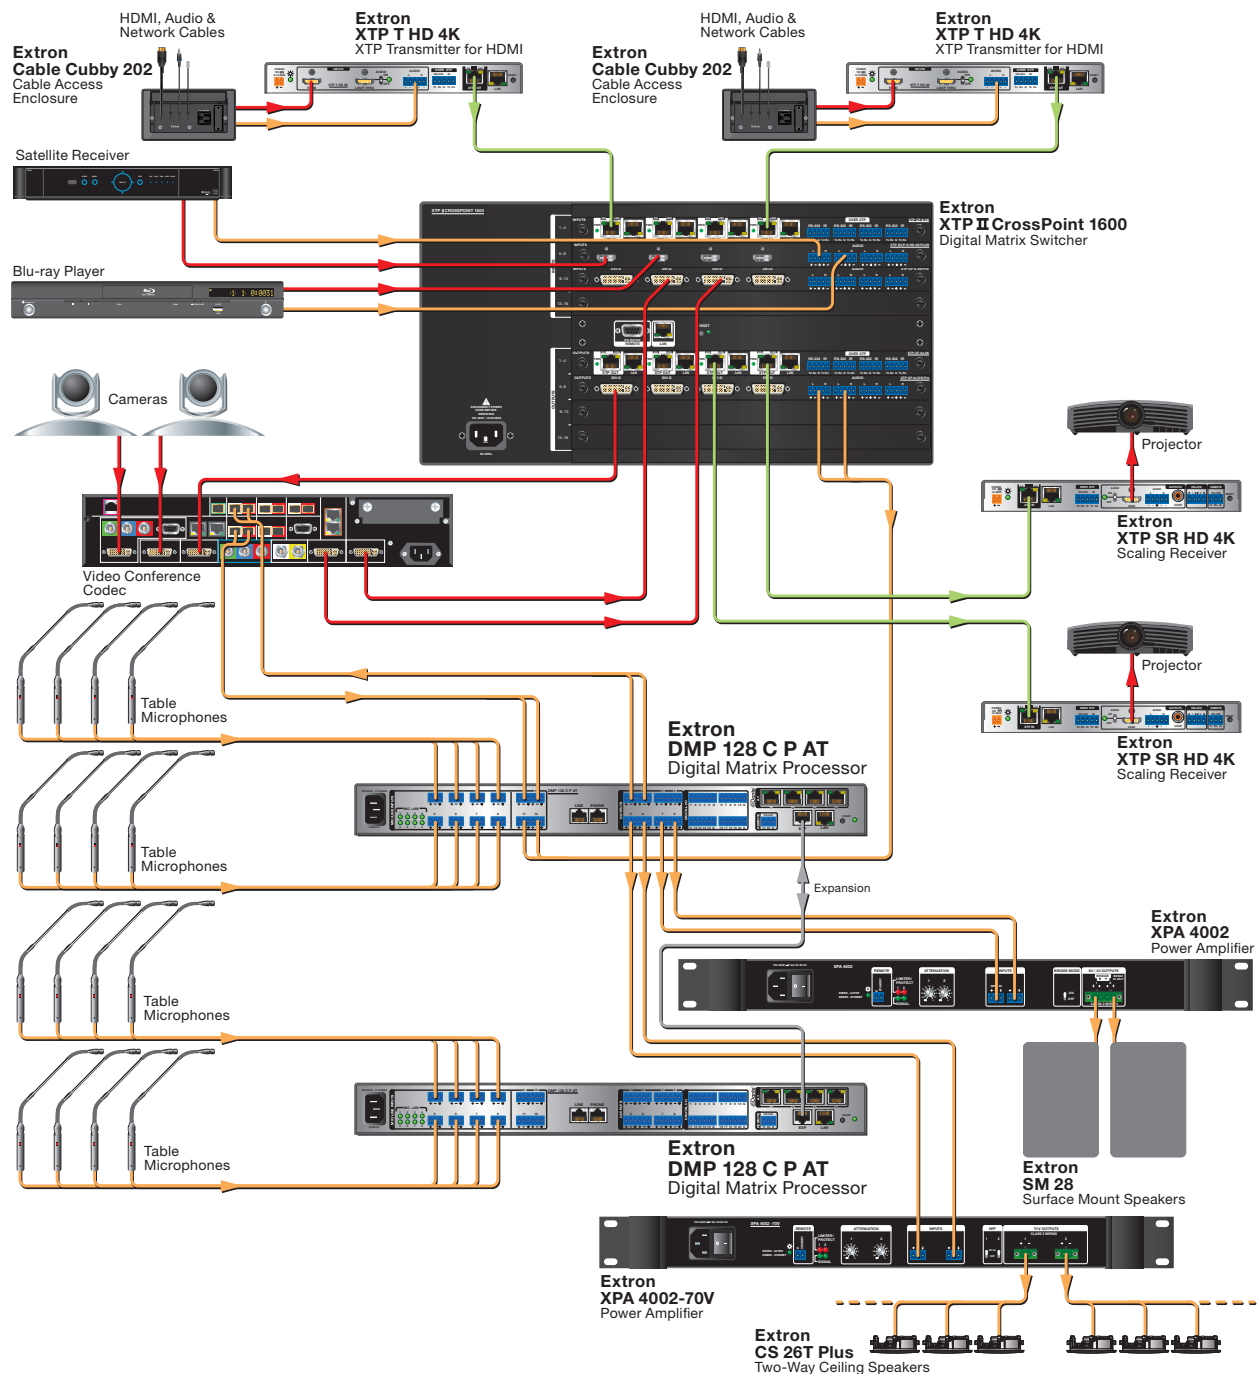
HDMI, Audio & Network Cables

Extron
XTP T HD 4K
XTP Transmitter for HDMI

Extron
Cable Cubby 202
Cable Access Enclosure

HDMI, Audio & Network Cables

Extron
XTP T HD 4K
XTP Transmitter for HDMI

Extron
Cable Cubby 202
Cable Access Enclosure

Satellite Receiver

Extron
XTP II CrossPoint 1600
Digital Matrix Switcher

Blu-ray Player

Cameras

Projector

Extron
XTP SR HD 4K
Scaling Receiver

Video Conference Codec

Projector

Table Microphones

Extron
XTP SR HD 4K
Scaling Receiver

Extron
DMP 128 C P AT
Digital Matrix Processor

Table Microphones

Expansion

Extron
XPA 4002
Power Amplifier

Table Microphones

Table Microphones

Extron
DMP 128 C P AT
Digital Matrix Processor

Extron
SM 28
Surface Mount Speakers

Extron
XPA 4002-70V
Power Amplifier

Extron
CS 26T Plus
Two-Way Ceiling Speakers